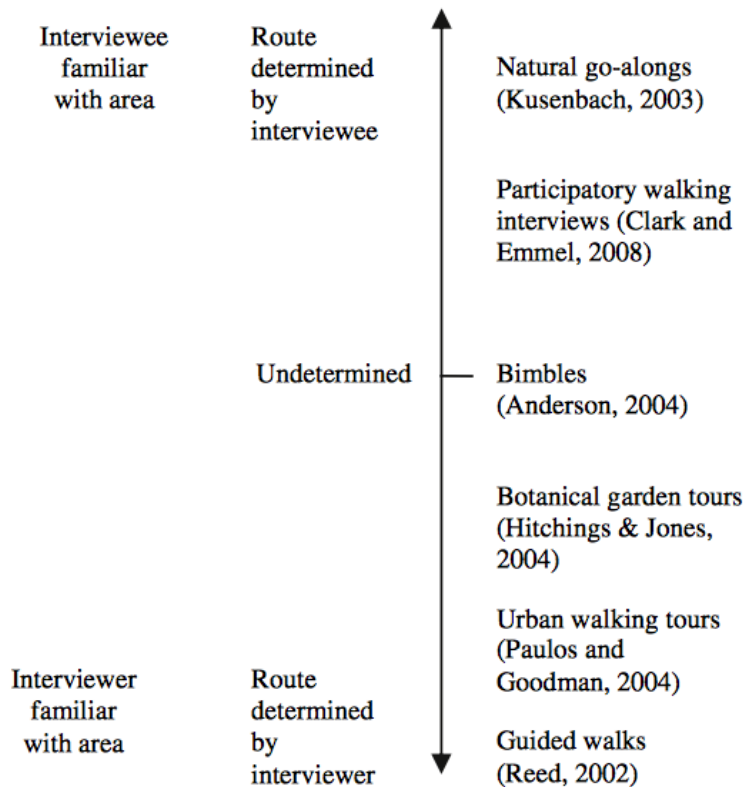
Interviewee familiar with area

Route determined by interviewee

Natural go-alongs (Kusenbach, 2003)

Participatory walking interviews (Clark and Emmel, 2008)

Undetermined

Bimbles (Anderson, 2004)

Botanical garden tours (Hitchings & Jones, 2004)

Urban walking tours (Paulos and Goodman, 2004)

Interviewer familiar with area

Route determined by interviewer

Guided walks (Reed, 2002)